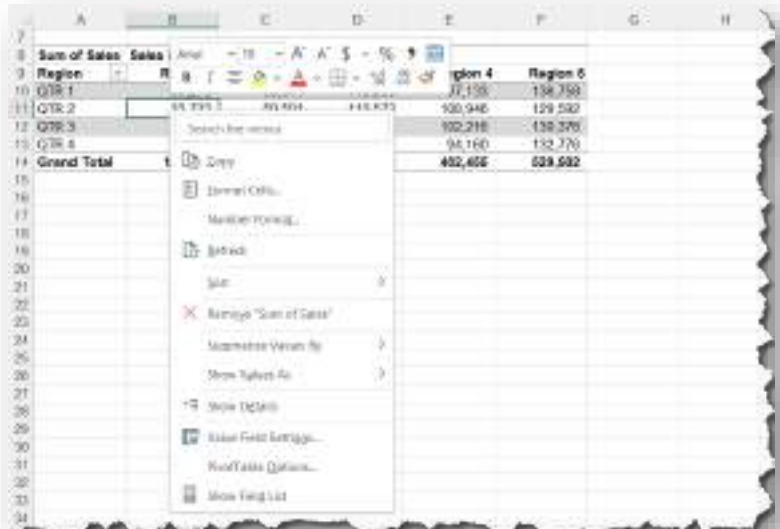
| | A | B | C | D | E | F | G | H |
|---|---|---|---|---|---|---|---|---|
| 7 | | | | | | | | |
| 8 | Sum of Sales | Sales | | | | | | |
| 9 | Region | R | | | gion 4 | Region 5 | | |
| 10 | QTR 1 | | | | 7,135 | 138,758 | | |
| 11 | QTR 2 | 95,395 | 80,464 | 115,573 | 100,946 | 129,592 | | |
| 12 | QTR 3 | | | | 102,216 | 139,376 | | |
| 13 | QTR 4 | | | | 94,160 | 132,776 | | |
| 14 | Grand Total | 1 | | | 402,455 | 539,502 | | |

Arial 10 A A $ % 9
B I

Search the menus
Copy
Format Cells...
Number Format...
Refresh
Sort
Remove "Sum of Sales"
Summarize Values By
Show Values As
Show Details
Value Field Settings...
PivotTable Options...
Show Field List